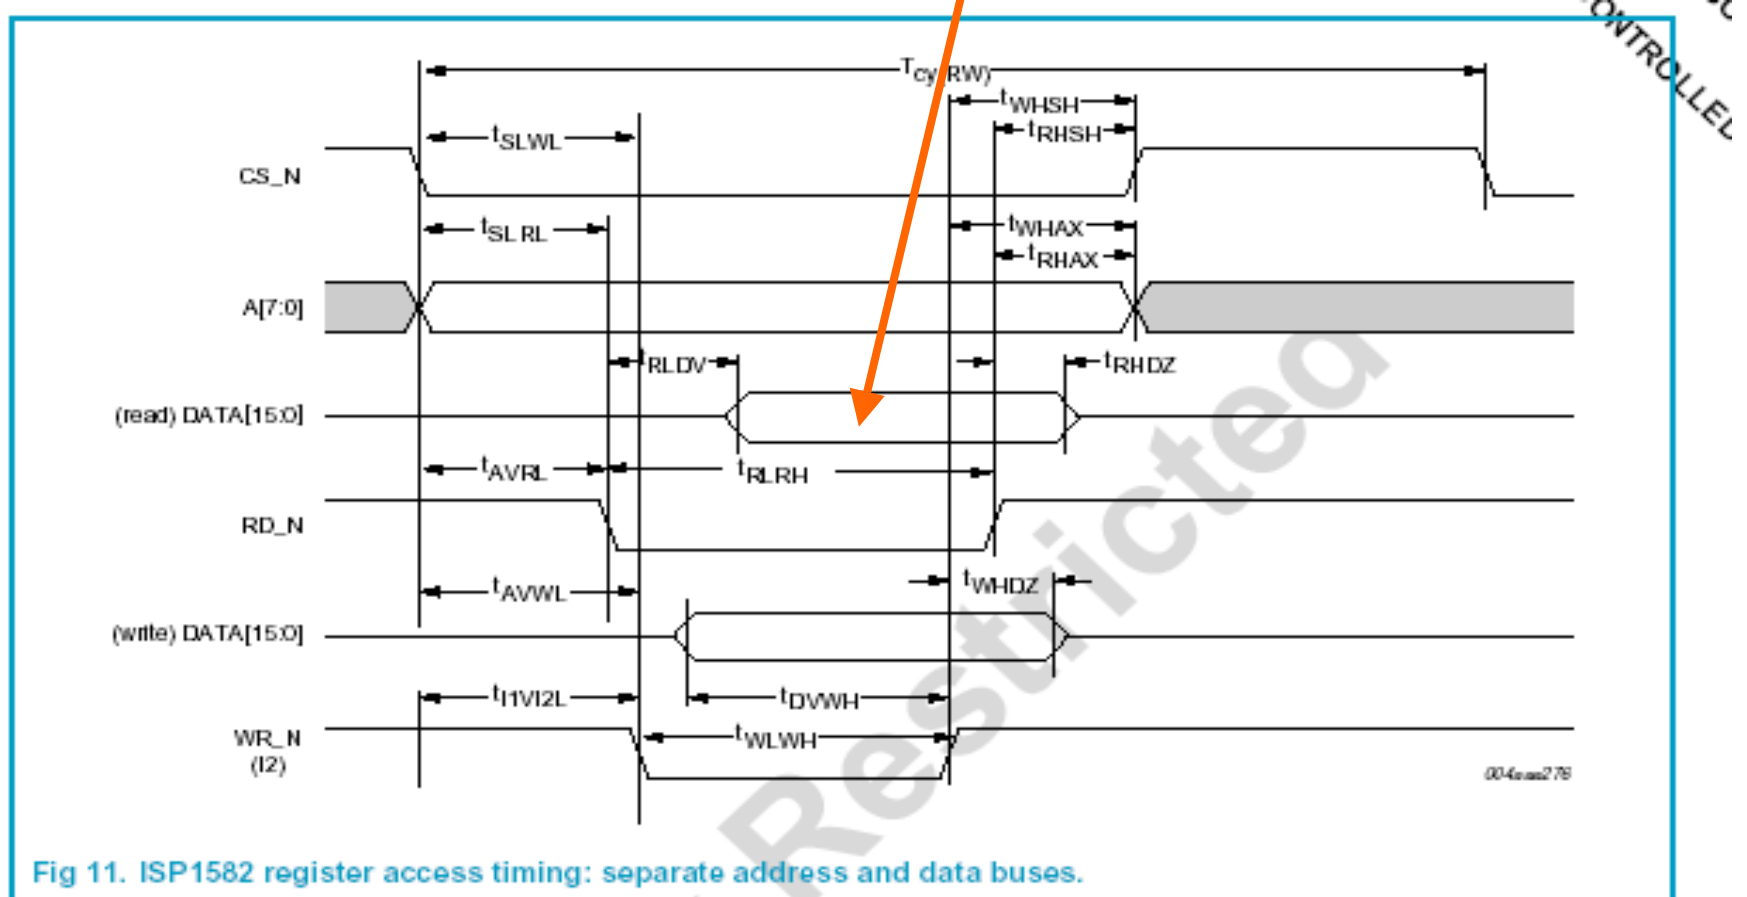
ONTROLLED

$T_{cy(RW)}$

$t_{WHSH}$

$t_{RHSH}$

$t_{SLWL}$

CS_N

$t_{SLRL}$

$t_{WHAX}$

$t_{RHAX}$

A[7:0]

$t_{RLDV}$

$t_{RHDZ}$

(read) DATA[15:0]

$t_{AVRL}$

$t_{RLRH}$

RD_N

$t_{AVWL}$

$t_{WHDZ}$

(write) DATA[15:0]

$t_{I1VI2L}$

$t_{DVWH}$

$t_{WLWH}$

WR_N (I2)

004aaa276

Restricted

Fig 11. ISP1582 register access timing: separate address and data buses.